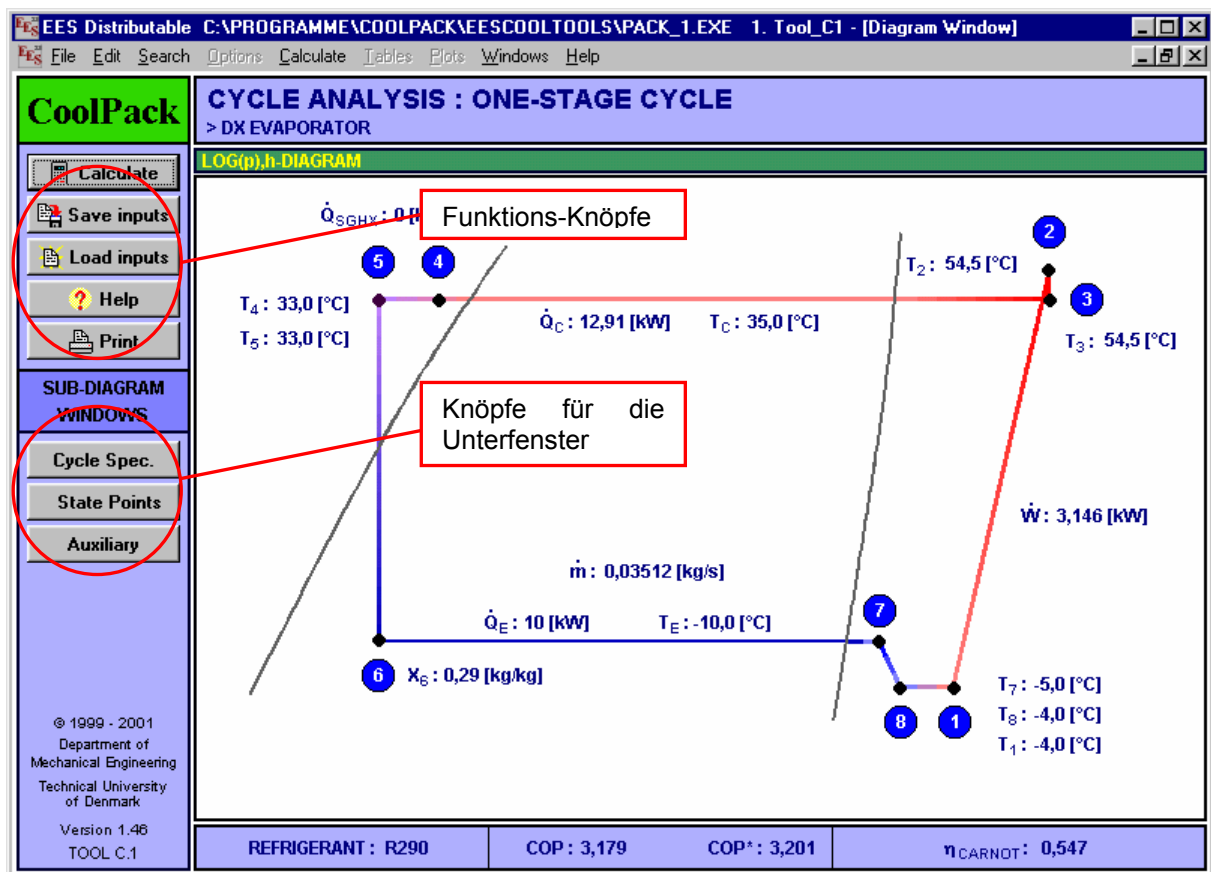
EES Distributable C:\PROGRAMME\COOLPACK\EESCOOLTOOLS\PACK_1.EXE 1. Tool_C1 - [Diagram Window]

File Edit Search Options Calculate Tables Plots Windows Help

CoolPack

CYCLE ANALYSIS : ONE-STAGE CYCLE
> DX EVAPORATOR

LOG(p),h-DIAGRAM

Calculate
Save inputs
Load inputs
Help
Print

SUB-DIAGRAM WINDOWS

Cycle Spec.
State Points
Auxiliary

© 1999 - 2001
Department of Mechanical Engineering
Technical University of Denmark

Version 1.46
TOOL C.1

$\dot{Q}_{SGHX}$ : 0 [

Funktions-Knöpfe

Knöpfe für die Unterfenster

5 4 2 3

$T_2$ : 54,5 [°C]

$T_4$ : 33,0 [°C]

$T_5$ : 33,0 [°C]

$\dot{Q}_C$ : 12,91 [kW]

$T_C$ : 35,0 [°C]

$T_3$ : 54,5 [°C]

$\dot{W}$ : 3,146 [kW]

$\dot{m}$ : 0,03512 [kg/s]

7

$\dot{Q}_E$ : 10 [kW]

$T_E$ : -10,0 [°C]

6 $X_6$ : 0,29 [kg/kg]

$T_7$ : -5,0 [°C]

$T_8$ : -4,0 [°C]

$T_1$ : -4,0 [°C]

8 1

REFRIGERANT : R290

COP : 3,179

COP* : 3,201

$\eta_{CARNOT}$ : 0,547